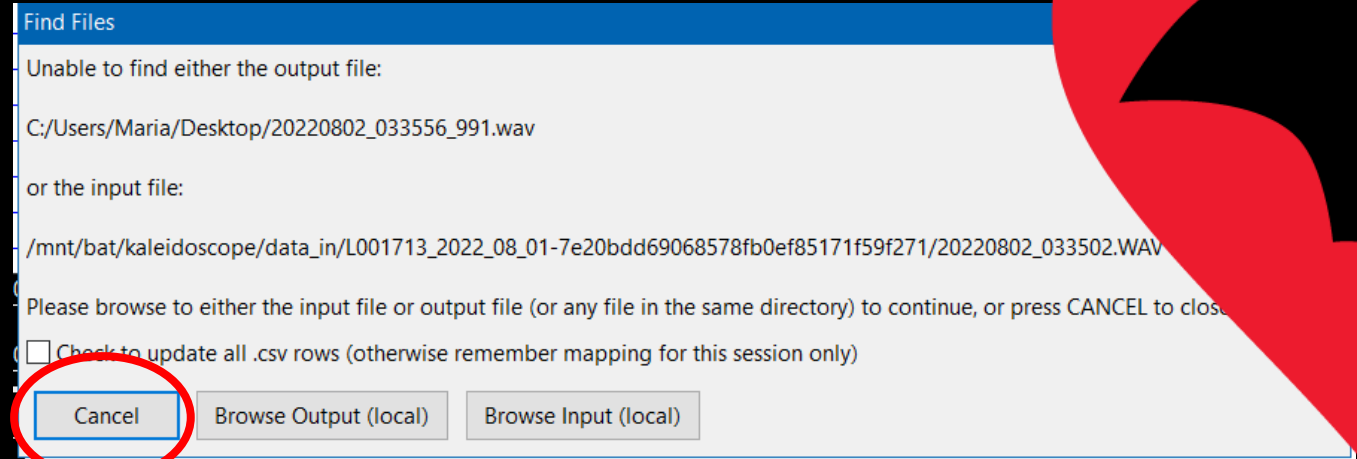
Find Files

Unable to find either the output file:

C:/Users/Maria/Desktop/20220802_033556_991.wav

or the input file:

/mnt/bat/kaleidoscope/data_in/L001713_2022_08_01-7e20bdd69068578fb0ef85171f59f271/20220802_033502.WAV

Please browse to either the input file or output file (or any file in the same directory) to continue, or press CANCEL to clos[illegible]

Check to update all .csv rows (otherwise remember mapping for this session only)

Cancel Browse Output (local) Browse Input (local)